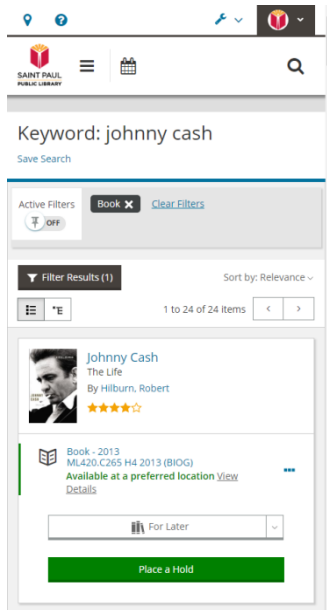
SAINT PAUL PUBLIC LIBRARY

Keyword: johnny cash

Save Search

Active Filters

OFF

Book

Clear Filters

Filter Results (1)

Sort by: Relevance

1 to 24 of 24 Items

Johnny Cash

The Life

By Hilburn, Robert

Book - 2013

ML420.C265 H4 2013 (BIOG)

Available at a preferred location View Details

For Later

Place a Hold